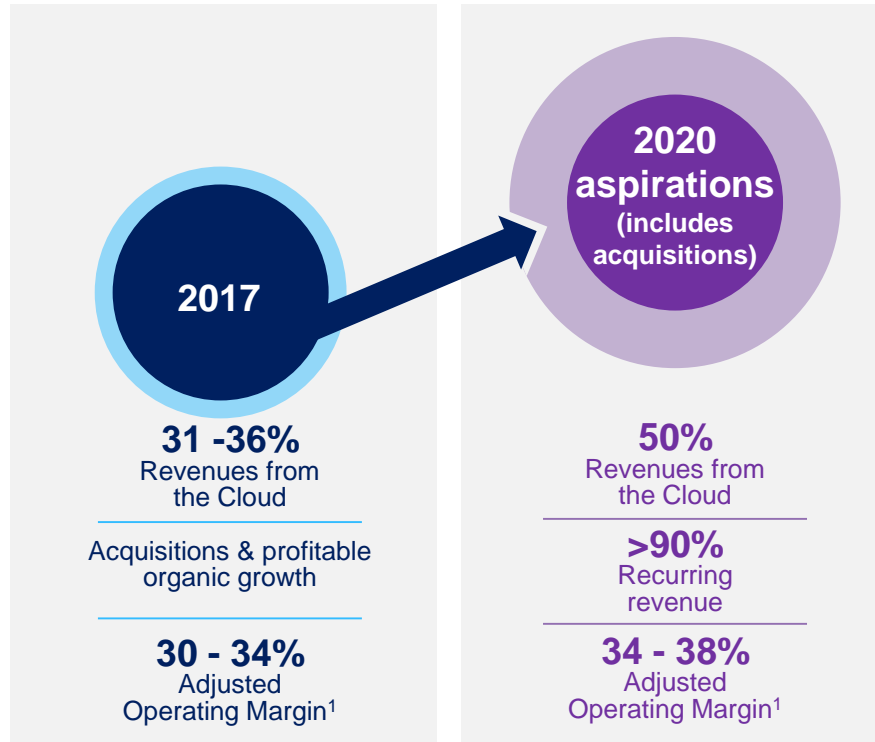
2017

31 -36%
Revenues from the Cloud

Acquisitions & profitable organic growth

30 - 34%
Adjusted Operating Margin$^1$

2020 aspirations (includes acquisitions)

50%
Revenues from the Cloud

>90%
Recurring revenue

34 - 38%
Adjusted Operating Margin$^1$